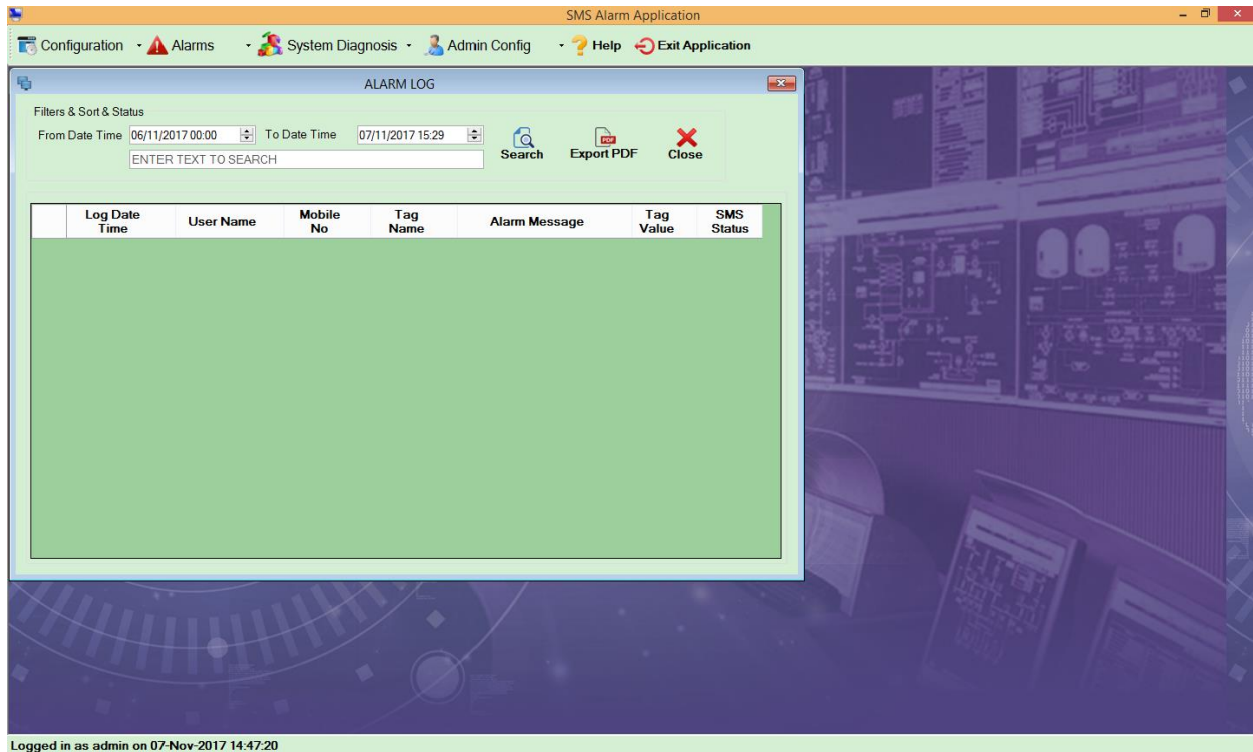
SMS Alarm Application

Configuration Alarms System Diagnosis Admin Config Help Exit Application

ALARM LOG

Filters & Sort & Status

From Date Time 06/11/2017 00:00 To Date Time 07/11/2017 15:29

ENTER TEXT TO SEARCH

Search Export PDF Close

| | Log Date Time | User Name | Mobile No | Tag Name | Alarm Message | Tag Value | SMS Status |
|---|---|---|---|---|---|---|---|

Logged in as admin on 07-Nov-2017 14:47:20